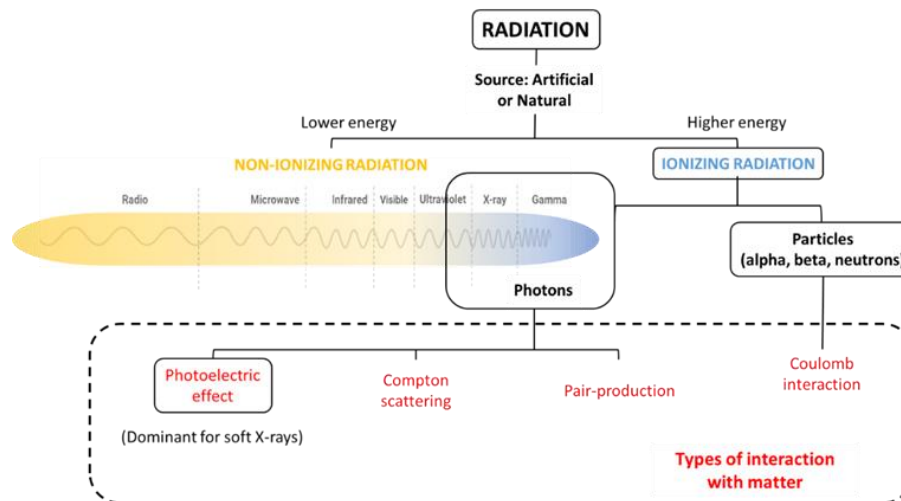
RADIATION

Source: Artificial or Natural

Lower energy

Higher energy

NON-IONIZING RADIATION

IONIZING RADIATION

Radio

Microwave

Infrared

Visible

Ultraviolet

X-ray

Gamma

Particles (alpha, beta, neutrons)

Photons

Photoelectric effect

(Dominant for soft X-rays)

Compton scattering

Pair-production

Coulomb interaction

Types of interaction with matter